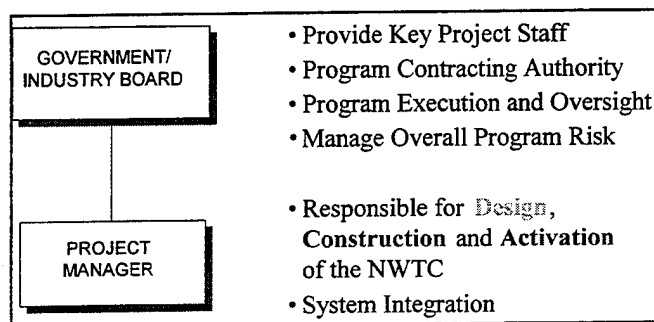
GOVERNMENT/ INDUSTRY BOARD

PROJECT MANAGER

• Provide Key Project Staff
• Program Contracting Authority
• Program Execution and Oversight
• Manage Overall Program Risk

• Responsible for Design, Construction and Activation of the NWTC
• System Integration